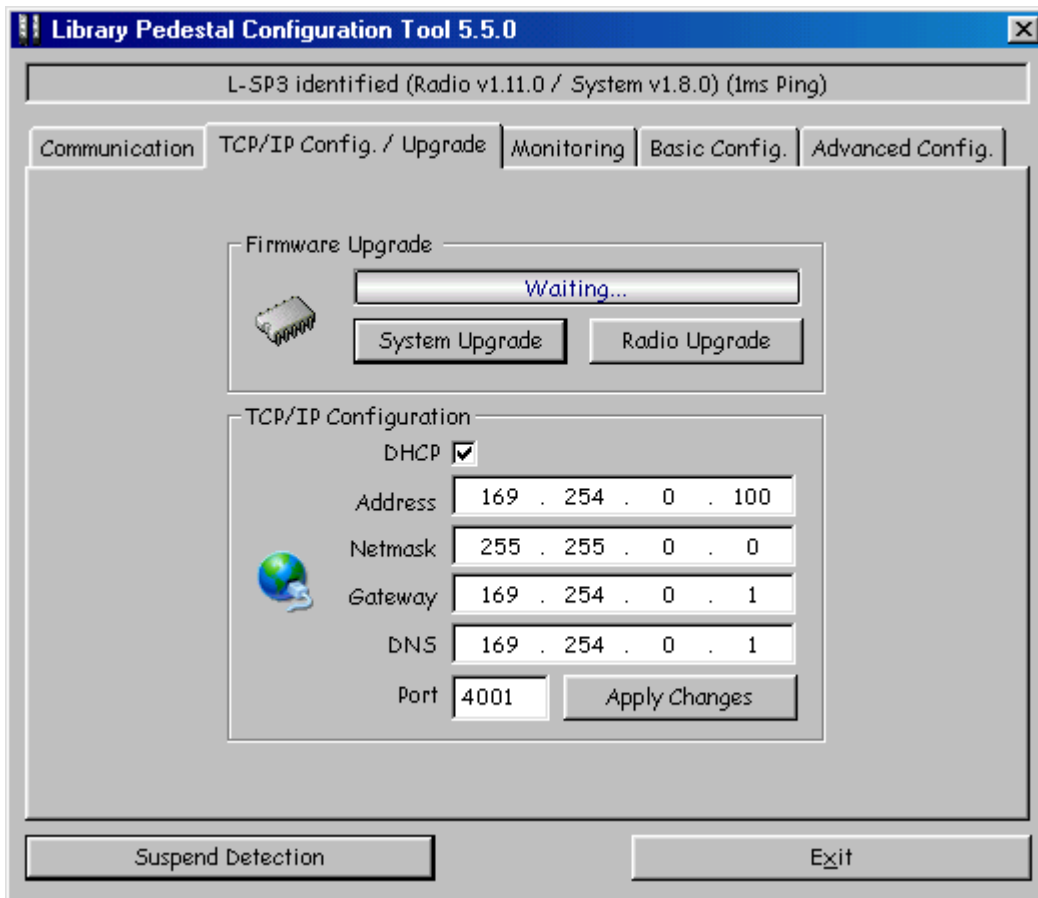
Library Pedestal Configuration Tool 5.5.0

L-SP3 identified (Radio v1.11.0 / System v1.8.0) (1ms Ping)

Communication | TCP/IP Config. / Upgrade | Monitoring | Basic Config. | Advanced Config.

Firmware Upgrade

Waiting...

System Upgrade

Radio Upgrade

TCP/IP Configuration

DHCP

Address 169 . 254 . 0 . 100

Netmask 255 . 255 . 0 . 0

Gateway 169 . 254 . 0 . 1

DNS 169 . 254 . 0 . 1

Port 4001

Apply Changes

Suspend Detection

Exit